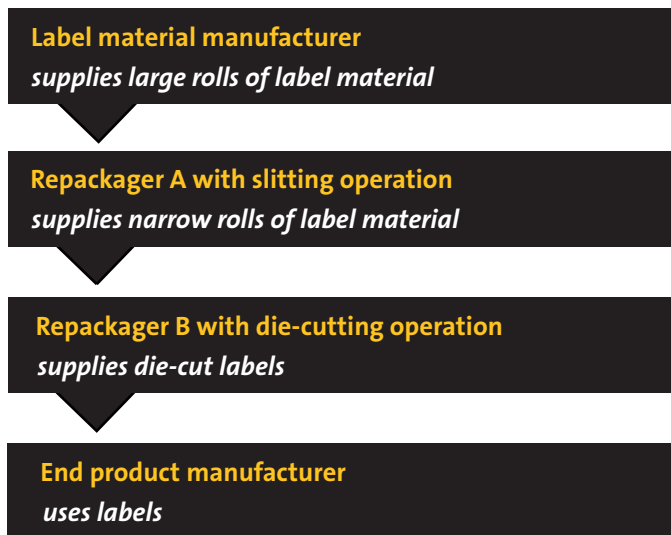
Label material manufacturer
supplies large rolls of label material

Repackager A with slitting operation
supplies narrow rolls of label material

Repackager B with die-cutting operation
supplies die-cut labels

End product manufacturer
uses labels